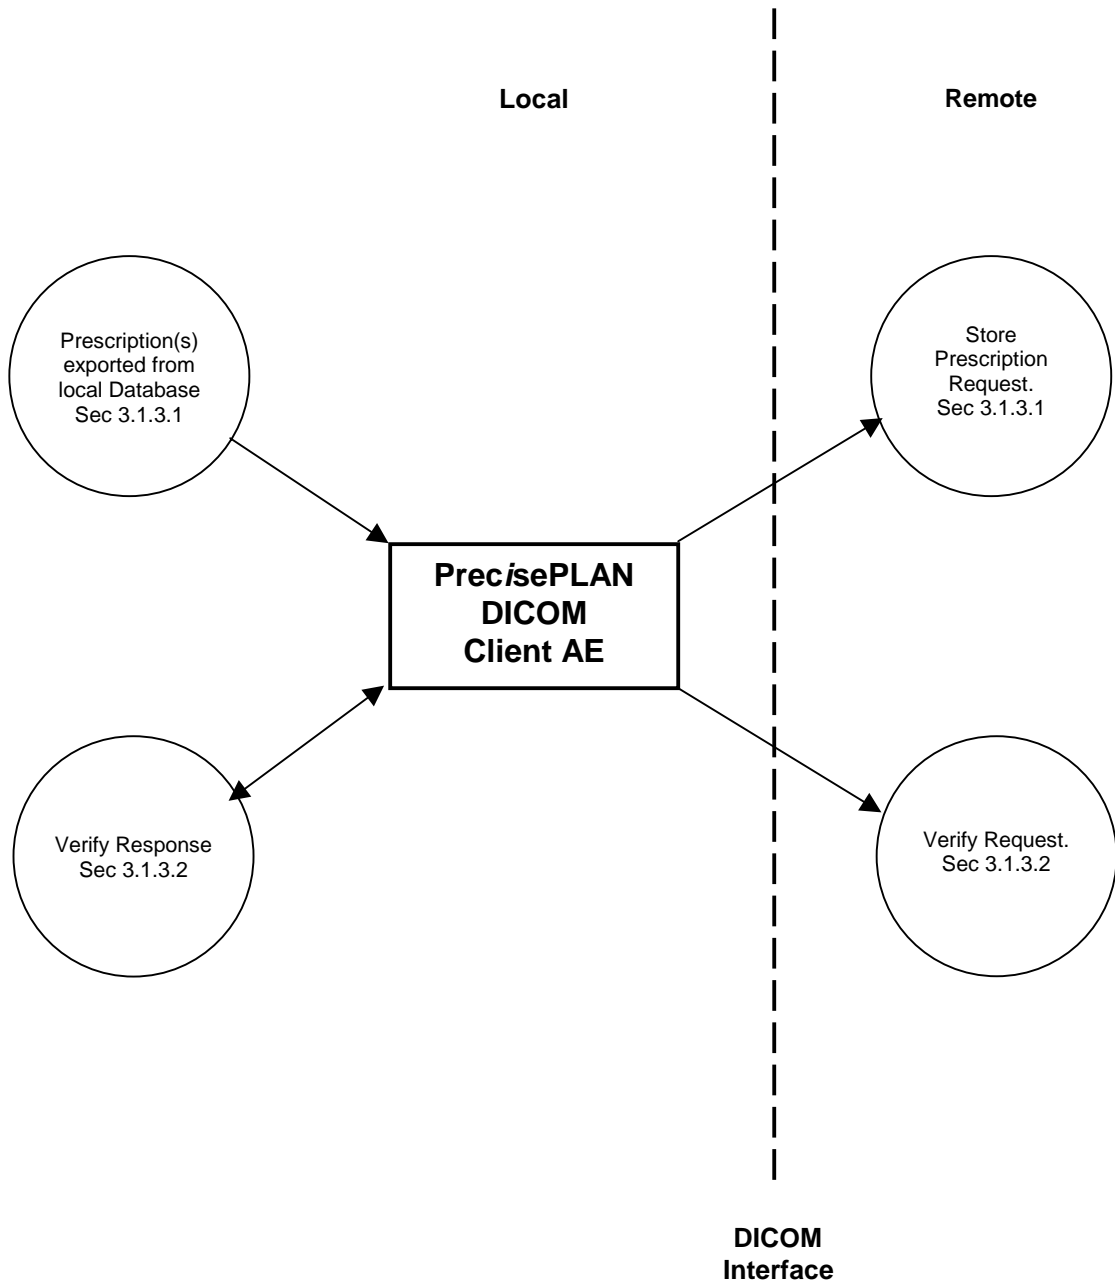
Local

Remote

Prescription(s) exported from local Database Sec 3.1.3.1

Store Prescription Request. Sec 3.1.3.1

PrecisePLAN DICOM Client AE

Verify Response Sec 3.1.3.2

Verify Request. Sec 3.1.3.2

DICOM Interface